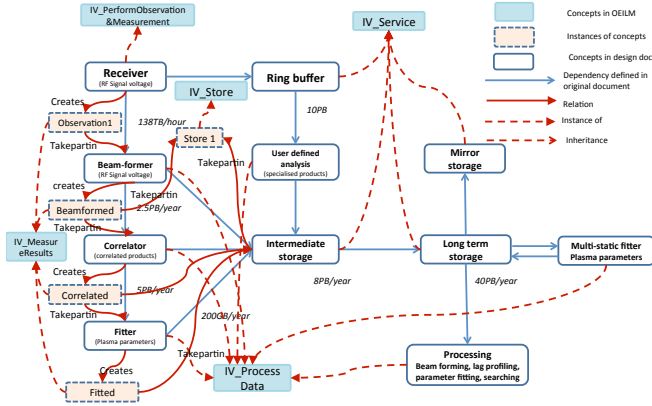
IV_PerformObservation &Measurement

IV_Service

Concepts in OEILM

Instances of concepts

Concepts in design doc

Dependency defined in original document

Relation

Instance of

Inheritance

Receiver
(RF Signal voltage)

Ring buffer

IV_Store

Creates

Observation1

138TB/hour

Store 1

10PB

Takepartin

Beam-former
(RF Signal voltage)

Takepartin

User defined analysis
(specialised products)

Mirror storage

creates

Takepartin

Beamformed

2.5PB/year

IV_Measur eResults

Correlator
(correlated products)

Intermediate storage

Long term storage

Multi-static fitter
Plasma parameters

Creates

8PB/year

Correlated

5PB/year

40PB/year

Takepartin

Fitter
(Plasma parameters)

200GB/year

Takepartin

Processing
Beam forming, lag profiling, parameter fitting, searching

Creates

Fitted

IV_Process Data